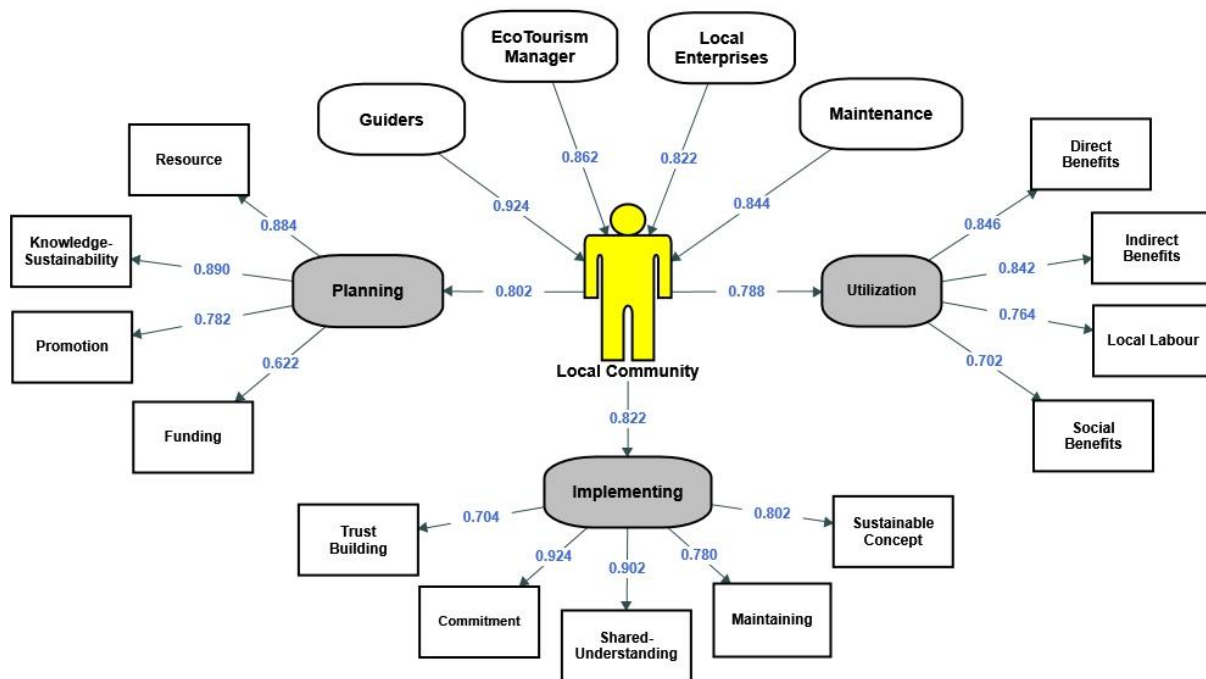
EcoTourism Manager

Local Enterprises

Guiders

Maintenance

0.862

0.822

0.924

0.844

Resource

0.884

Knowledge-Sustainability

0.890

Planning

0.802

Local Community

0.788

Utilization

Direct Benefits

0.846

Indirect Benefits

0.842

Promotion

0.782

0.764

Local Labour

0.622

0.702

Funding

Social Benefits

0.822

Implementing

Trust Building

0.704

0.802

Sustainable Concept

0.924

0.902

0.780

Commitment

Shared-Understanding

Maintaining